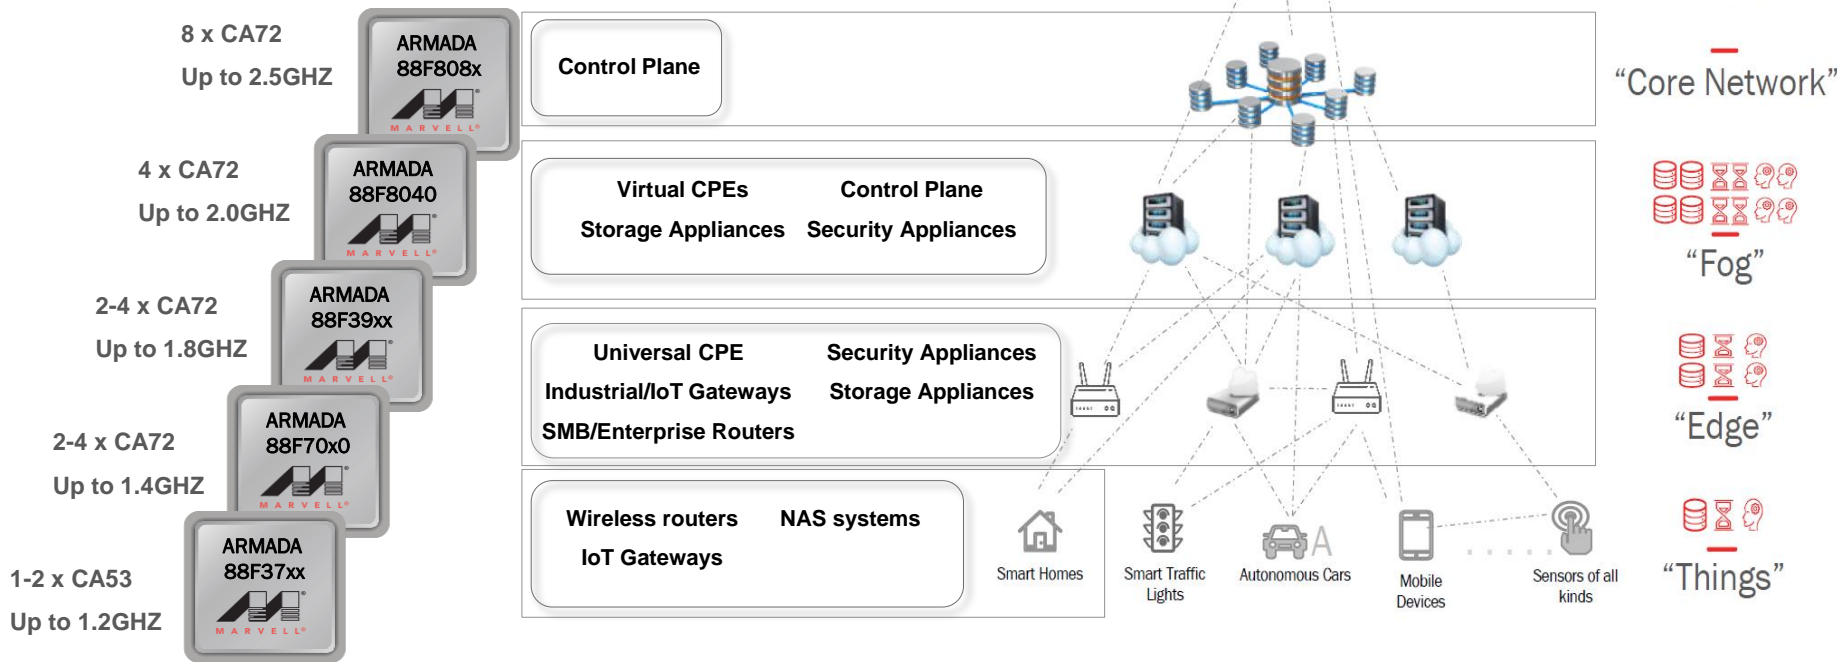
8 x CA72
Up to 2.5GHZ

ARMADA
88F808x
MARVELL

4 x CA72
Up to 2.0GHZ

ARMADA
88F8040
MARVELL

2-4 x CA72
Up to 1.8GHZ

ARMADA
88F39xx
MARVELL

2-4 x CA72
Up to 1.4GHZ

ARMADA
88F70x0
MARVELL

1-2 x CA53
Up to 1.2GHZ

ARMADA
88F37xx
MARVELL

Control Plane

“Core Network”

Virtual CPEs
Control Plane
Storage Appliances
Security Appliances

“Fog”

Universal CPE
Security Appliances
Industrial/IoT Gateways
Storage Appliances
SMB/Enterprise Routers

“Edge”

Wireless routers
NAS systems
IoT Gateways

Smart Homes
Smart Traffic Lights
Autonomous Cars
Mobile Devices
Sensors of all kinds

“Things”